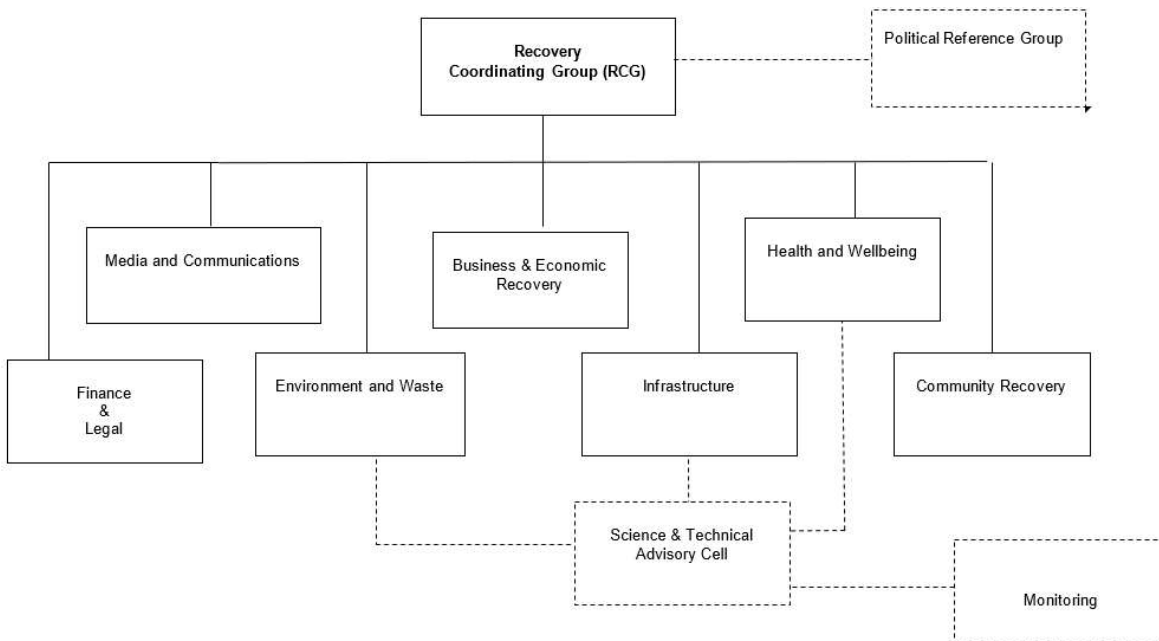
Recovery Coordinating Group (RCG)

Political Reference Group

Media and Communications

Business & Economic Recovery

Health and Wellbeing

Finance & Legal

Environment and Waste

Infrastructure

Community Recovery

Science & Technical Advisory Cell

Monitoring